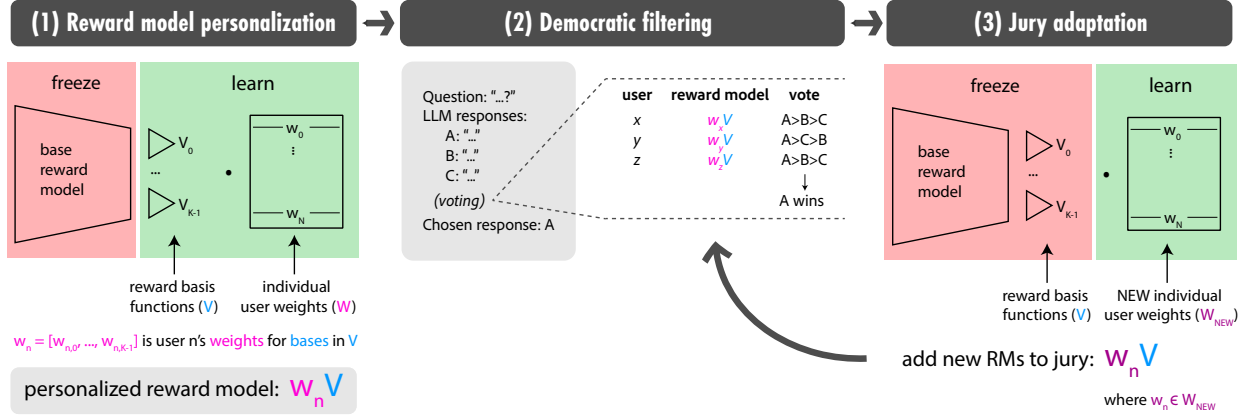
(1) Reward model personalization

freeze

base reward model

learn

$V_0$
...
$V_{K-1}$

•

$w_0$
⋮
$w_N$

reward basis functions (V)

individual user weights (W)

$w_n = [w_{n,0}, ..., w_{n,K-1}]$ is user n's weights for bases in V

personalized reward model: $w_n V$

(2) Democratic filtering

Question: "...?"
LLM responses:
A: "..."
B: "..."
C: "..."
(voting)
Chosen response: A

| user | reward model | vote |
|---|---|---|
| x | $w_x V$ | A>B>C |
| y | $w_y V$ | A>C>B |
| z | $w_z V$ | A>B>C |

↓
A wins

(3) Jury adaptation

freeze

base reward model

learn

$V_0$
...
$V_{K-1}$

•

$w_0$
⋮
$w_N$

reward basis functions (V)

NEW individual user weights ($W_{NEW}$)

add new RMs to jury: $w_n V$

where $w_n \in W_{NEW}$